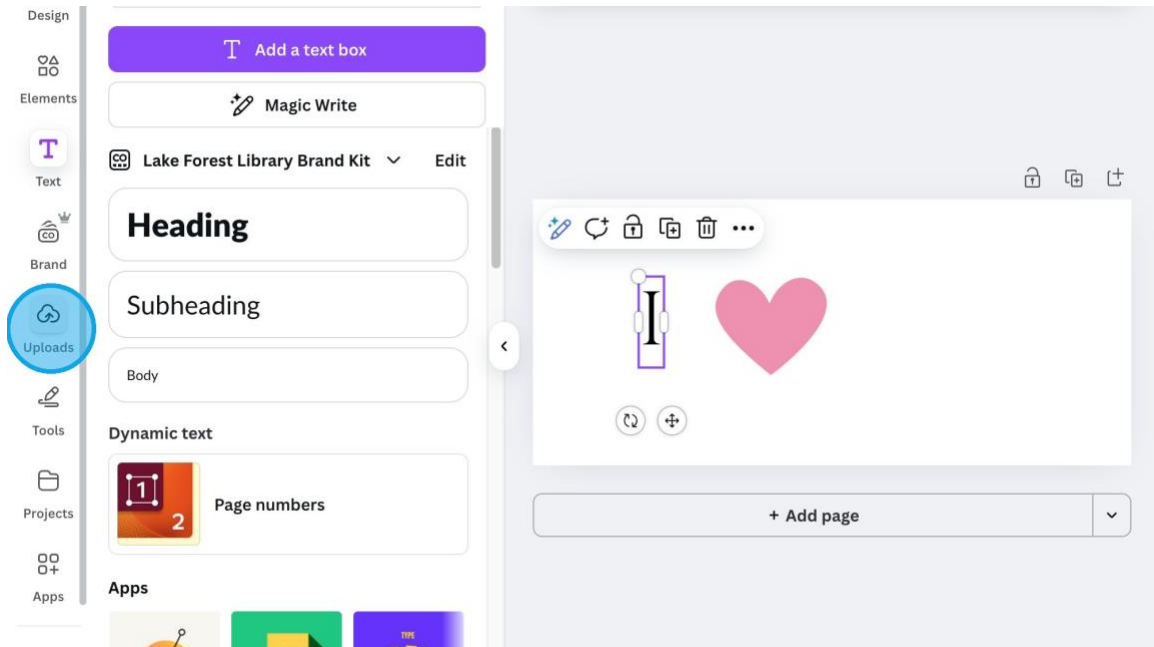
Design

Elements

Text

Brand

Uploads

Tools

Projects

Apps

Add a text box

Magic Write

Lake Forest Library Brand Kit

Edit

Heading

Subheading

Body

Dynamic text

Page numbers

Apps

I

+ Add page